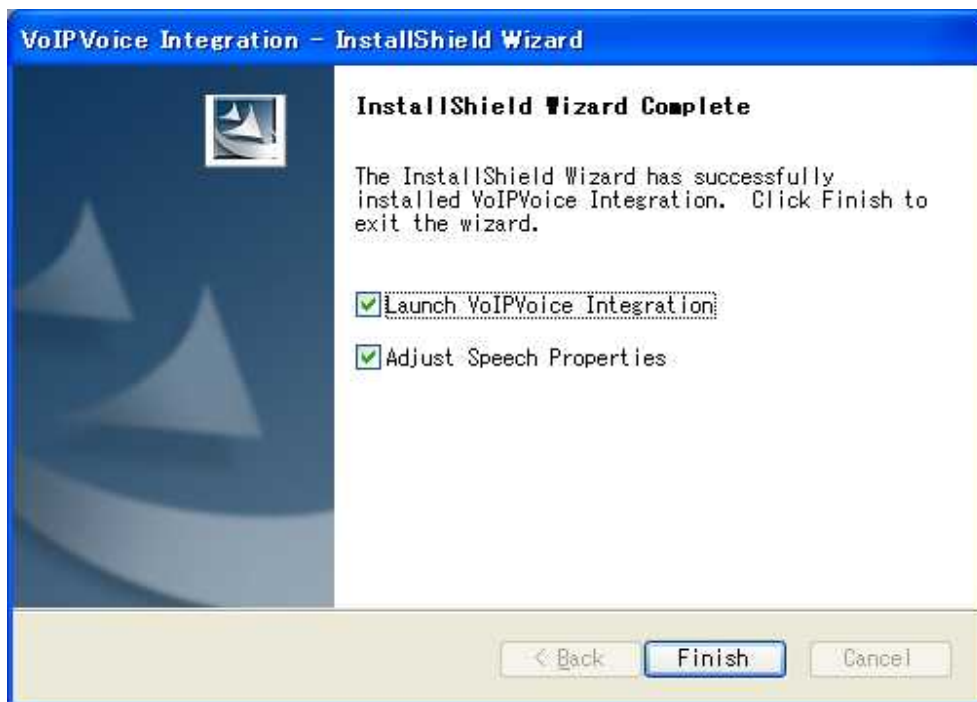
VoIPVoice Integration - InstallShield Wizard

InstallShield Wizard Complete

The InstallShield Wizard has successfully installed VoIPVoice Integration. Click Finish to exit the wizard.

Launch VoIPVoice Integration

Adjust Speech Properties

< Back

Finish

Cancel